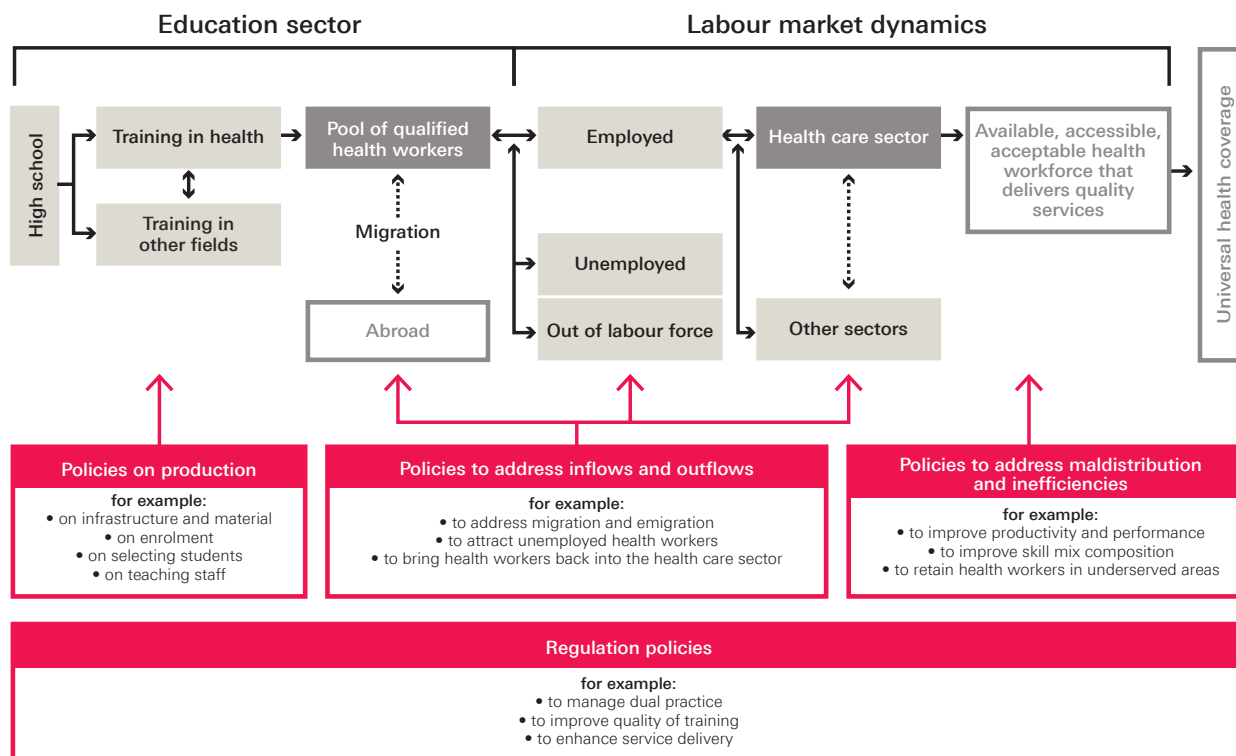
Education sector

Labour market dynamics

High school

Training in health

Training in other fields

Pool of qualified health workers

Migration

Abroad

Employed

Unemployed

Out of labour force

Health care sector

Other sectors

Available, accessible, acceptable health workforce that delivers quality services

Universal health coverage

Policies on production

for example:
• on infrastructure and material
• on enrolment
• on selecting students
• on teaching staff

Policies to address inflows and outflows

for example:
• to address migration and emigration
• to attract unemployed health workers
• to bring health workers back into the health care sector

Policies to address maldistribution and inefficiencies

for example:
• to improve productivity and performance
• to improve skill mix composition
• to retain health workers in underserved areas

Regulation policies

for example:
• to manage dual practice
• to improve quality of training
• to enhance service delivery